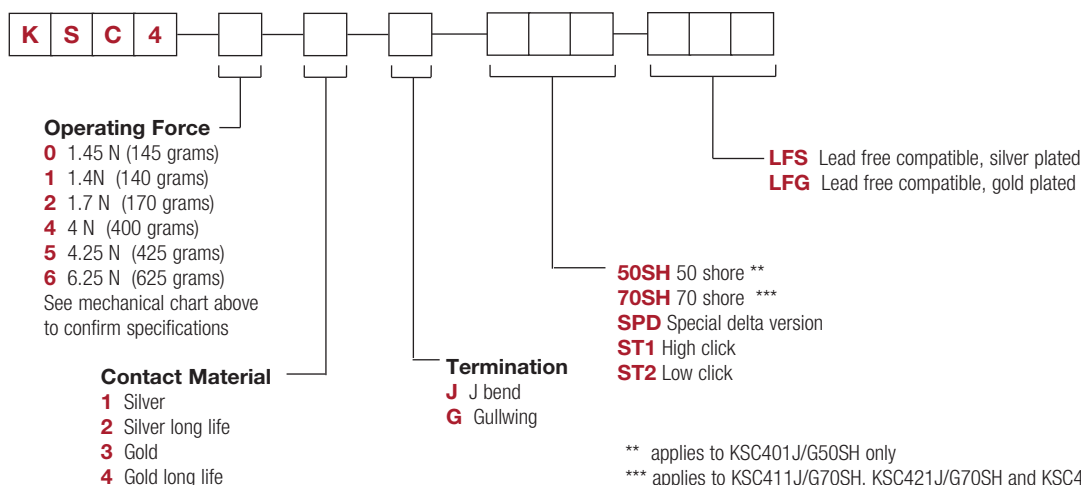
K S C 4

Operating Force
0 1.45 N (145 grams)
1 1.4N (140 grams)
2 1.7 N (170 grams)
4 4 N (400 grams)
5 4.25 N (425 grams)
6 6.25 N (625 grams)
See mechanical chart above to confirm specifications

Contact Material
1 Silver
2 Silver long life
3 Gold
4 Gold long life

Termination
J J bend
G Gullwing

LFS Lead free compatible, silver plated
LFG Lead free compatible, gold plated

50SH 50 shore **
70SH 70 shore ***
SPD Special delta version
ST1 High click
ST2 Low click

** applies to KSC401J/G50SH only
*** applies to KSC411J/G70SH, KSC421J/G70SH and KSC4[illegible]